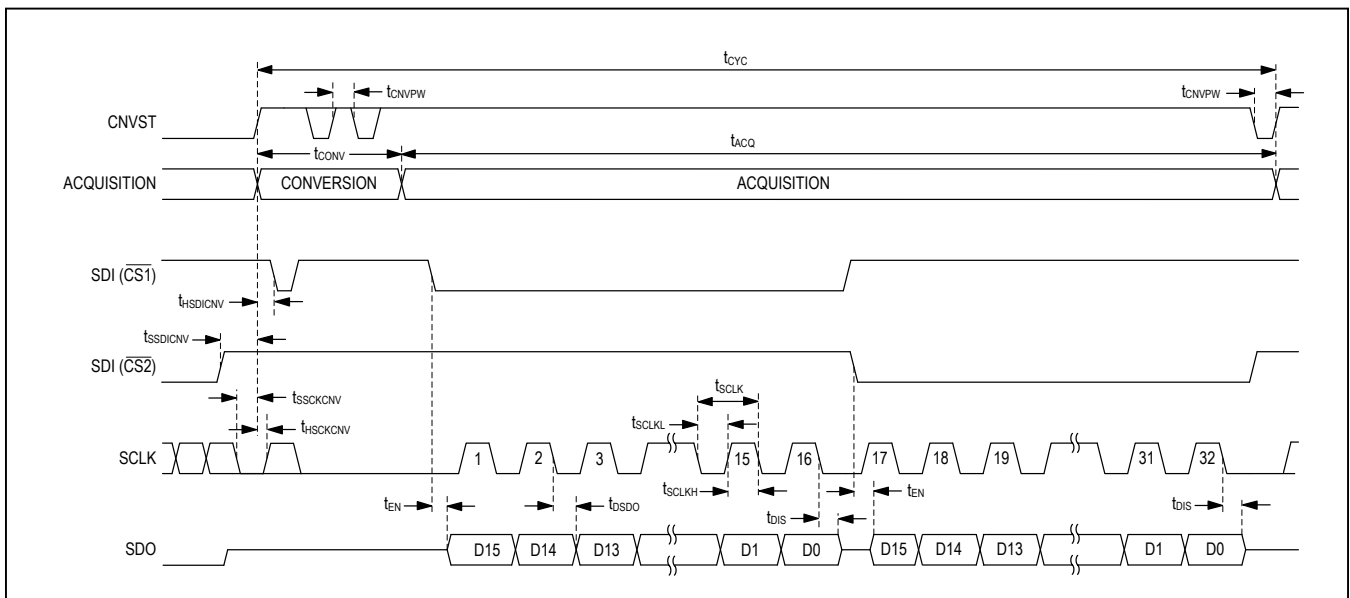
$t_{CYC}$

$t_{CNVPW}$

$t_{CNVPW}$

CNVST

$t_{CONV}$

$t_{ACQ}$

ACQUISITION

CONVERSION

ACQUISITION

SDI ($\overline{CS1}$)

$t_{HSDICNV}$

$t_{SSDICNV}$

SDI ($\overline{CS2}$)

$t_{SSCKCNV}$

$t_{HSCKCNV}$

$t_{SCLK}$

$t_{SCLKL}$

SCLK

1

2

3

15

16

17

18

19

31

32

$t_{SCLKH}$

$t_{EN}$

$t_{DSDO}$

$t_{DIS}$

$t_{EN}$

$t_{DIS}$

SDO

D15

D14

D13

D1

D0

D15

D14

D13

D1

D0